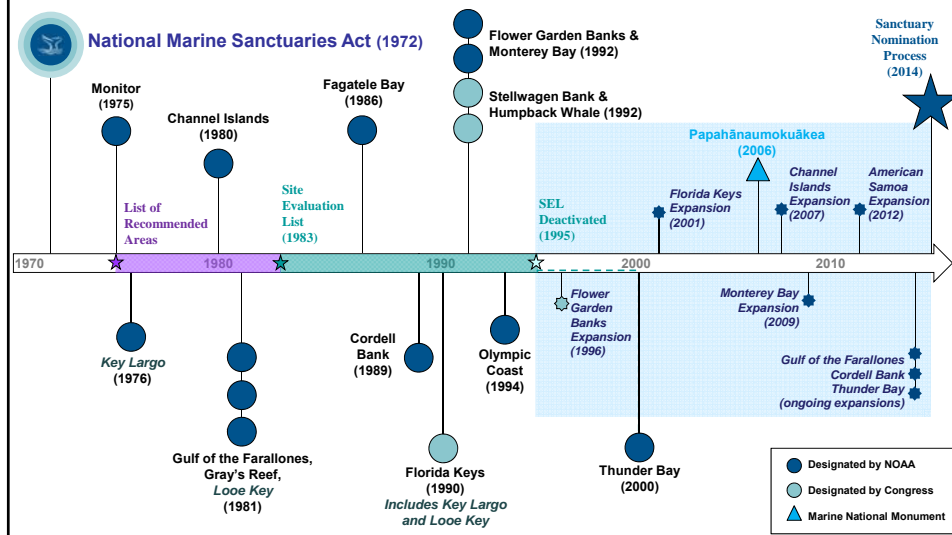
National Marine Sanctuaries Act (1972)

Monitor (1975)

Channel Islands (1980)

Fagatele Bay (1986)

Flower Garden Banks & Monterey Bay (1992)

Stellwagen Bank & Humpback Whale (1992)

Sanctuary Nomination Process (2014)

Papahānaumokuākea (2006)

List of Recommended Areas

Site Evaluation List (1983)

SEL Deactivated (1995)

Florida Keys Expansion (2001)

Channel Islands Expansion (2007)

American Samoa Expansion (2012)

1970

1980

1990

2000

2010

Flower Garden Banks Expansion (1996)

Monterey Bay Expansion (2009)

Key Largo (1976)

Cordell Bank (1989)

Olympic Coast (1994)

Gulf of the Farallones Cordell Bank Thunder Bay (ongoing expansions)

Gulf of the Farallones, Gray's Reef, Looe Key (1981)

Florida Keys (1990) Includes Key Largo and Looe Key

Thunder Bay (2000)

Designated by NOAA

Designated by Congress

Marine National Monument